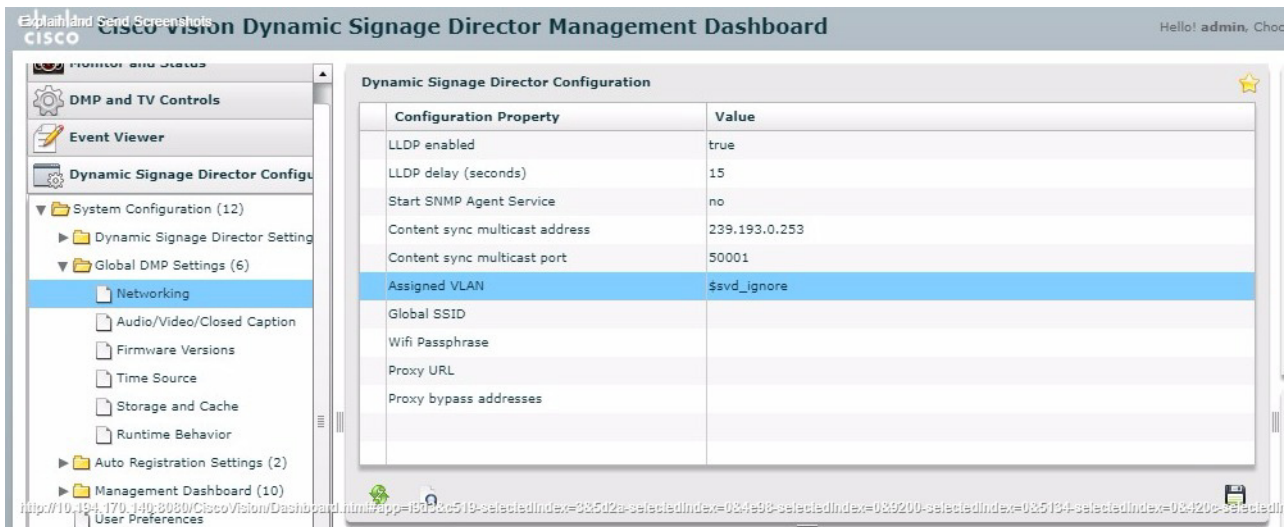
Explain and Send Screenshots
cisco Cisco Vision Dynamic Signage Director Management Dashboard

Hello! admin, Choc

Monitor and Status
DMP and TV Controls
Event Viewer
Dynamic Signage Director Configu
System Configuration (12)
Dynamic Signage Director Setting
Global DMP Settings (6)
Networking
Audio/Video/Closed Caption
Firmware Versions
Time Source
Storage and Cache
Runtime Behavior
Auto Registration Settings (2)
Management Dashboard (10)
User Preferences

Dynamic Signage Director Configuration

| Configuration Property | Value |
|---|---|
| LLDP enabled | true |
| LLDP delay (seconds) | 15 |
| Start SNMP Agent Service | no |
| Content sync multicast address | 239.193.0.253 |
| Content sync multicast port | 50001 |
| Assigned VLAN | $svd_ignore |
| Global SSID | |
| Wifi Passphrase | |
| Proxy URL | |
| Proxy bypass addresses | |

http://10.194.170.140:8080/CiscoVision/Dashboard.html#app=i5d3&c519-selectedIndex=3&5d2a-selectedIndex=0&4e98-selectedIndex=0&9200-selectedIndex=0&5134-selectedIndex=0&420c-selectedI